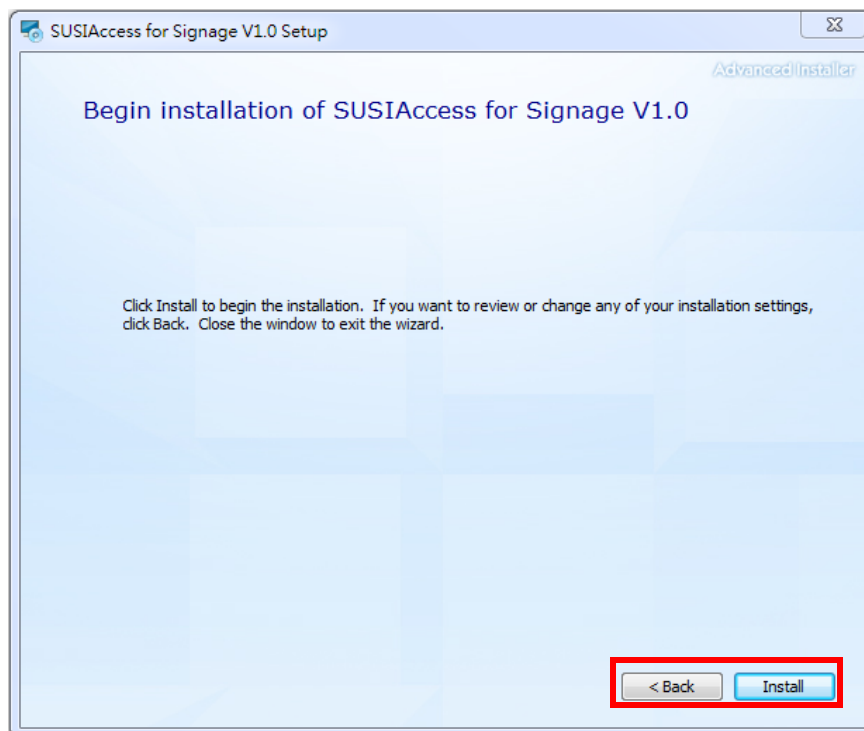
SUSIAccess for Signage V1.0 Setup

Advanced Installer

Begin installation of SUSIAccess for Signage V1.0

Click Install to begin the installation. If you want to review or change any of your installation settings, click Back. Close the window to exit the wizard.

< Back

Install